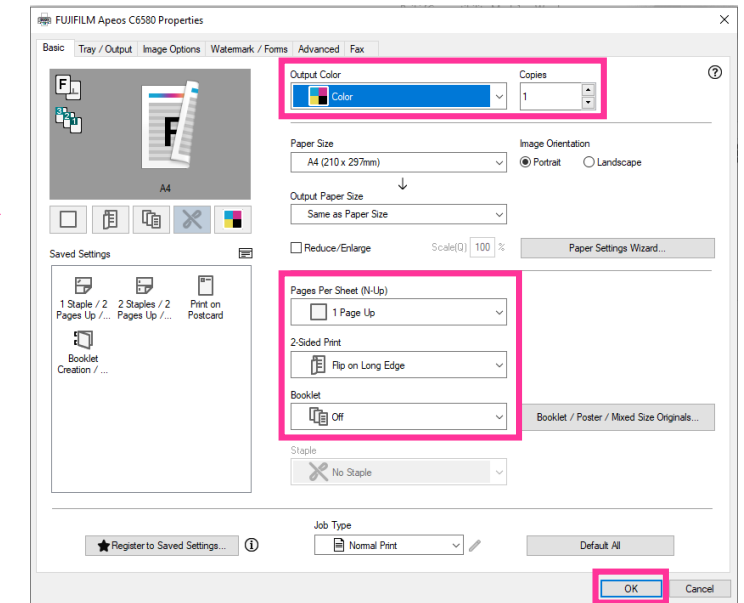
FUJIFILM Apeos C6580 Properties

Basic | Tray / Output | Image Options | Watermark / Forms | Advanced | Fax

A4

Saved Settings

1 Staple / 2 Pages Up / ...
2 Staples / 2 Pages Up / ...
Print on Postcard
Booklet Creation / ...

Output Color
Color

Copies
1

Paper Size
A4 (210 x 297mm)

Image Orientation
Portrait
Landscape

Output Paper Size
Same as Paper Size

Reduce/Enlarge
Scale(Q) 100 %

Paper Settings Wizard...

Pages Per Sheet (N-Up)
1 Page Up

2-Sided Print
Flip on Long Edge

Booklet
Off

Booklet / Poster / Mixed Size Originals...

Staple
No Staple

Job Type
Normal Print

Register to Saved Settings...

Default All

OK
Cancel